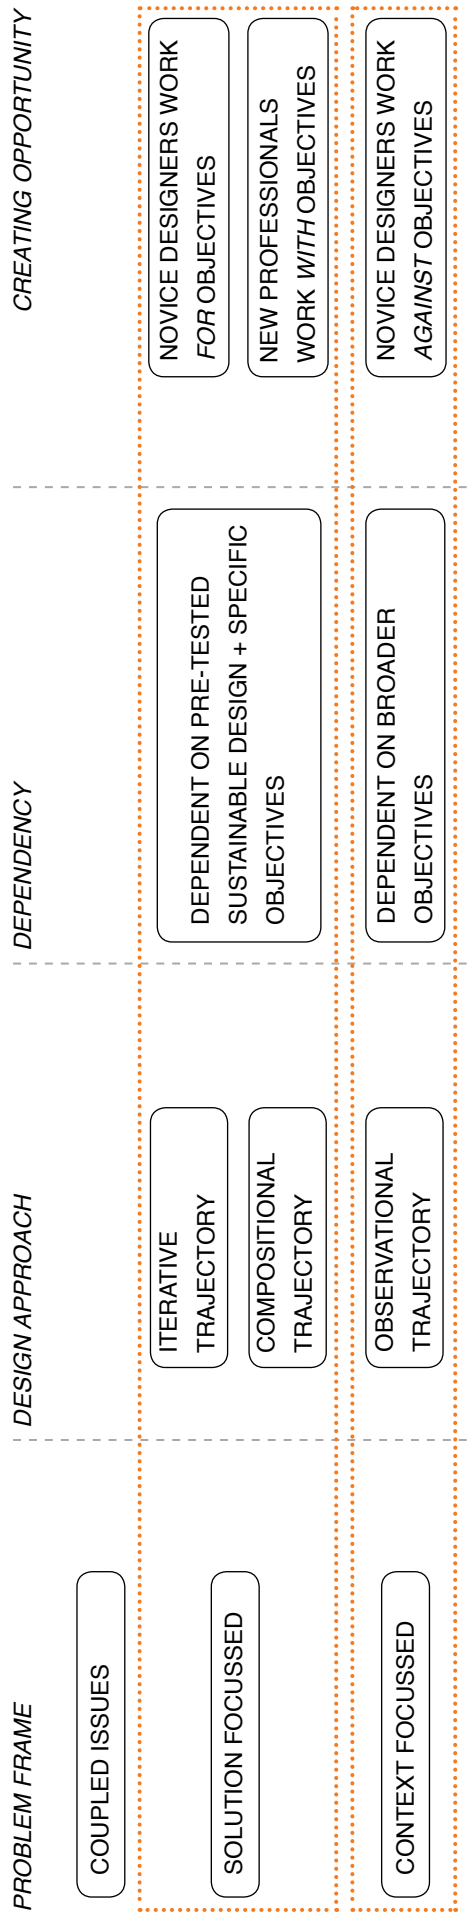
PROBLEM FRAME

COUPLED ISSUES

SOLUTION FOCUSSED

CONTEXT FOCUSSED

DESIGN APPROACH

ITERATIVE TRAJECTORY

COMPOSITIONAL TRAJECTORY

OBSERVATIONAL TRAJECTORY

DEPENDENCY

DEPENDENT ON PRE-TESTED SUSTAINABLE DESIGN + SPECIFIC OBJECTIVES

DEPENDENT ON BROADER OBJECTIVES

CREATING OPPORTUNITY

NOVICE DESIGNERS WORK *FOR* OBJECTIVES

NEW PROFESSIONALS WORK *WITH* OBJECTIVES

NOVICE DESIGNERS WORK *AGAINST* OBJECTIVES